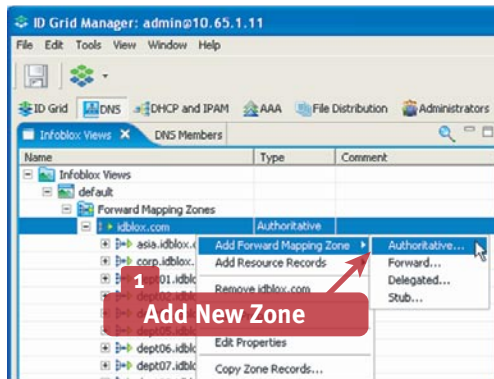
ID Grid Manager: admin@10.65.1.11

File Edit Tools View Window Help

ID Grid DNS DHCP and IPAM AAA File Distribution Administrators

Infoblox Views DNS Members

| Name | Type | Comment |
|---|---|---|
| Infoblox Views | | |
| default | | |
| Forward Mapping Zones | | |
| idblox.com | Authoritative | |
| asia.idblox.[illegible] | | |
| corp.idblox.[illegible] | | |
| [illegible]01.idbl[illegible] | | |
| dept02.idbl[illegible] | | |
| dept0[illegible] | | |
| dept05.idbl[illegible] | | |
| dept06.idbl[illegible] | | |
| dept07.idbl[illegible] | | |

Add Forward Mapping Zone
Add Resource Records
Remove idblox.com
Edit Properties
Copy Zone Records...

Authoritative...
Forward...
Delegated...
Stub...

1
Add New Zone